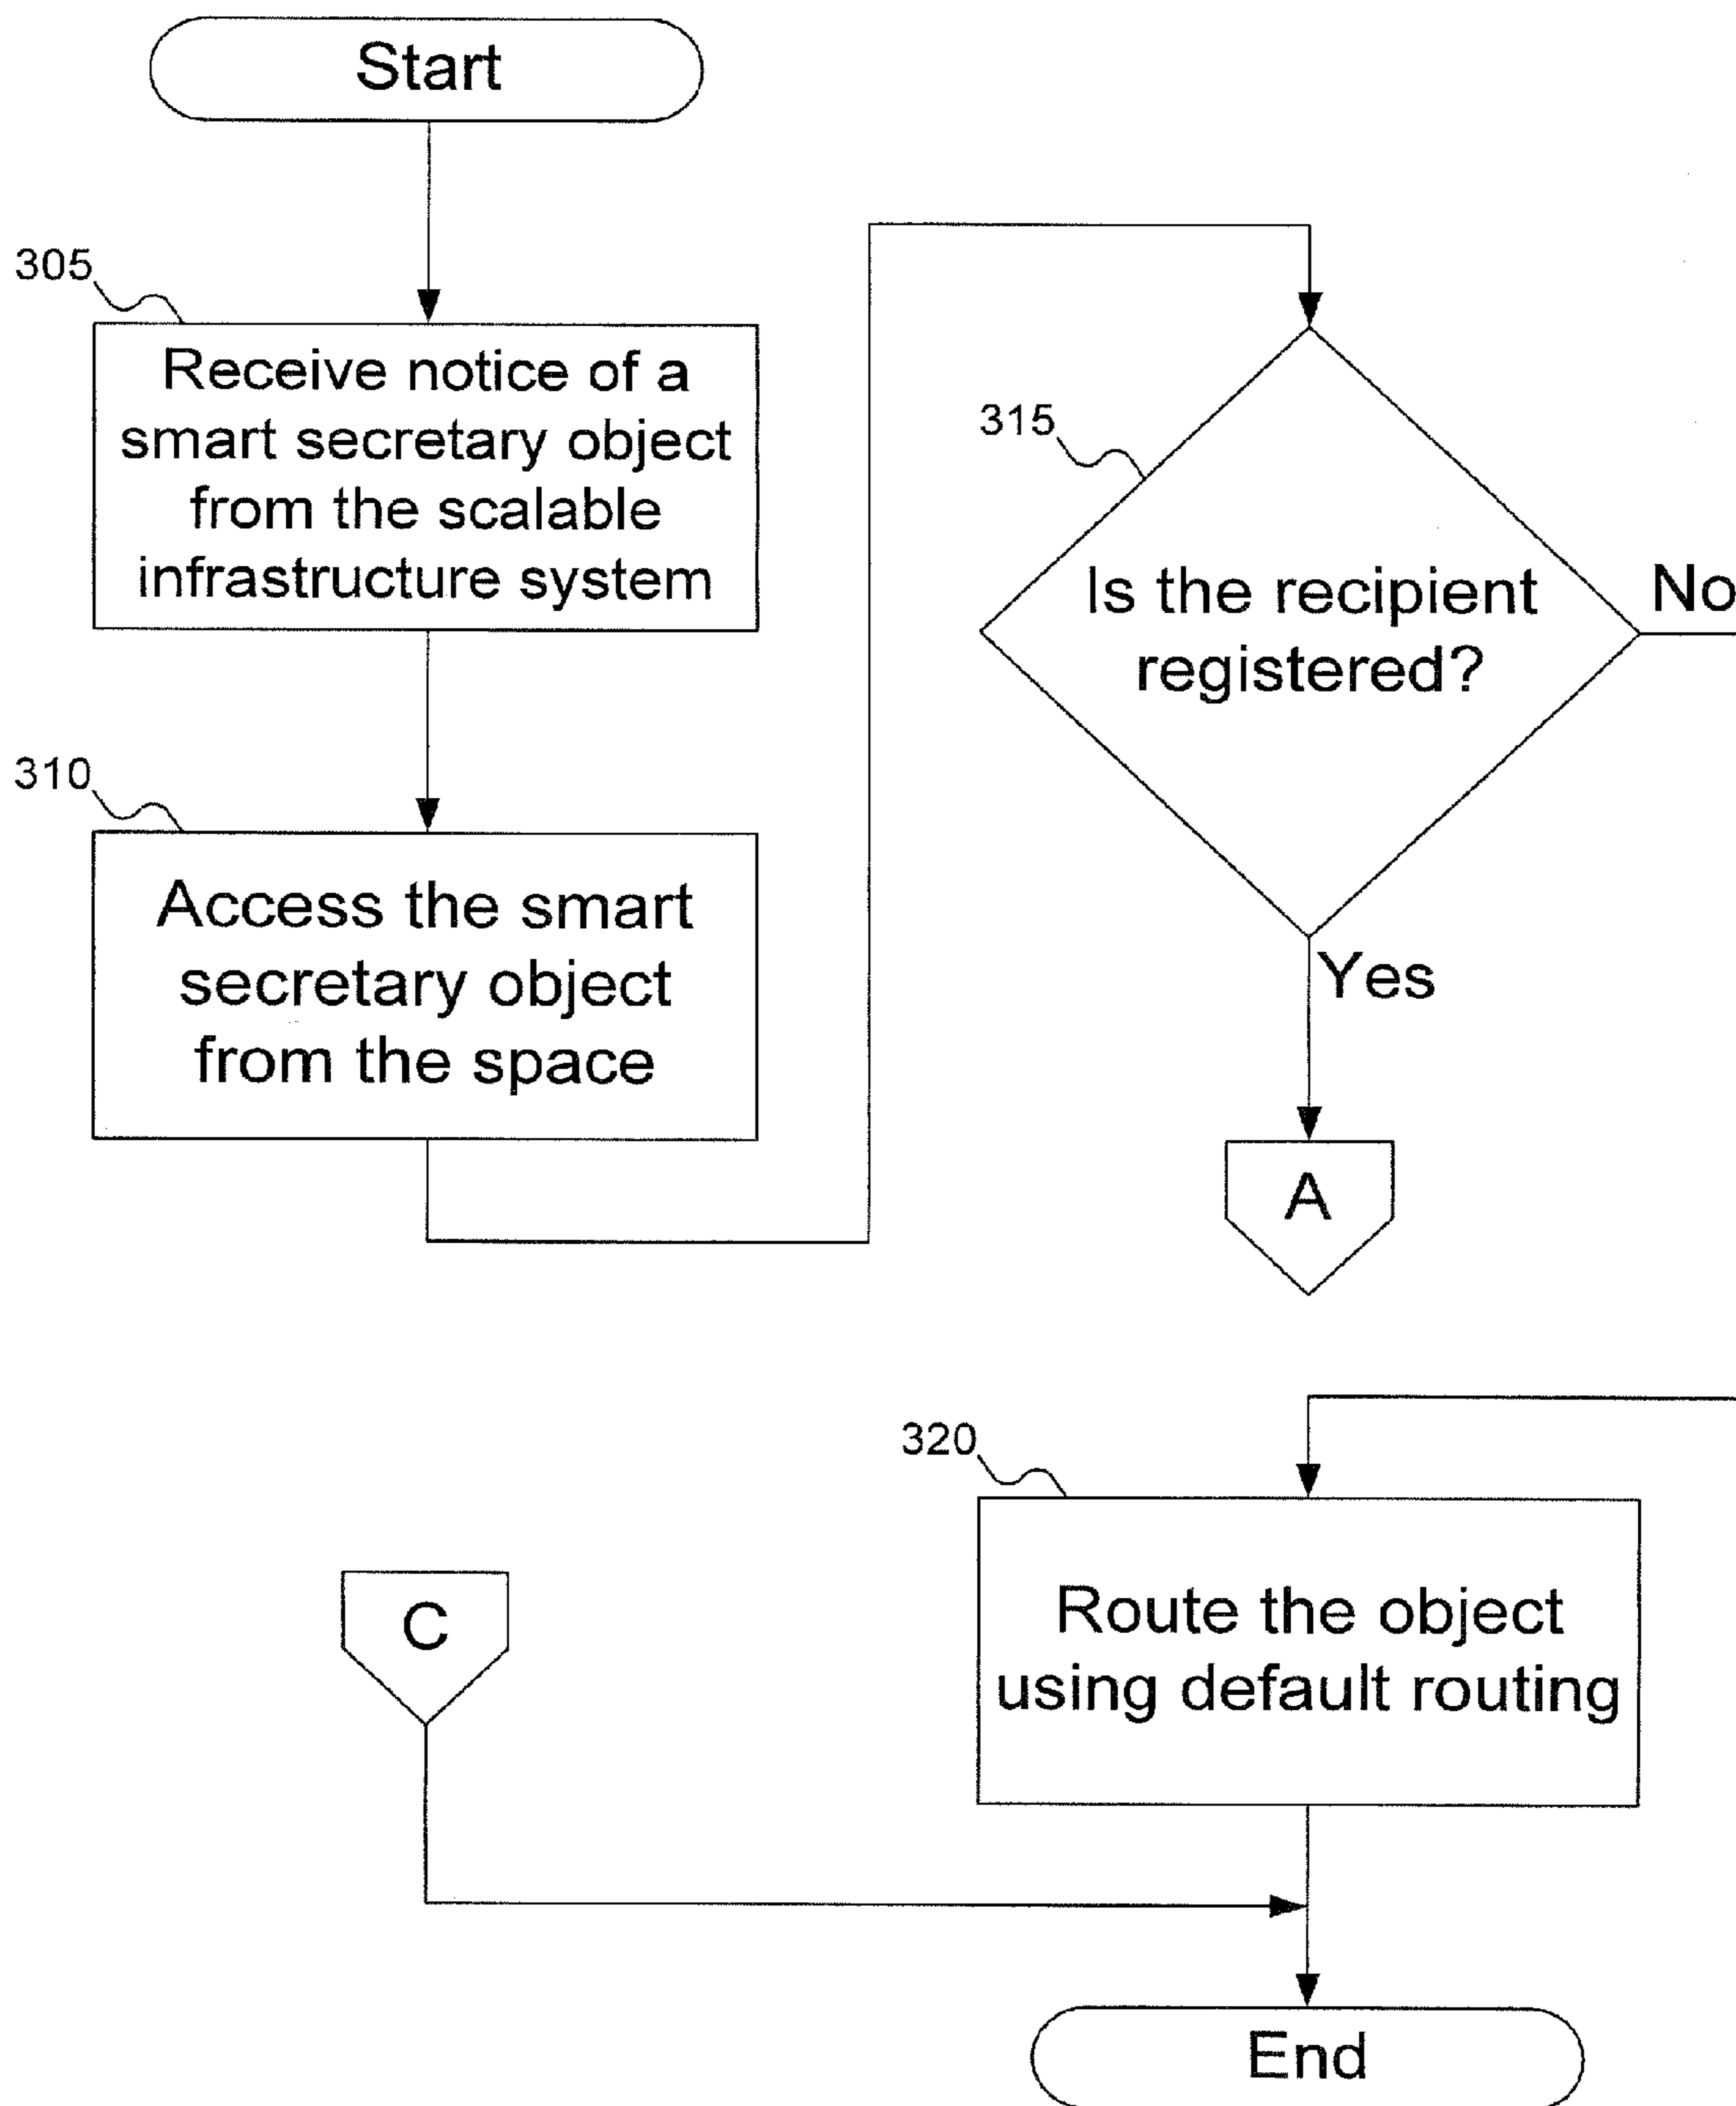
Start

305

Receive notice of a smart secretary object from the scalable infrastructure system

310

Access the smart secretary object from the space

315

Is the recipient registered?

No

Yes

A

320

Route the object using default routing

C

End